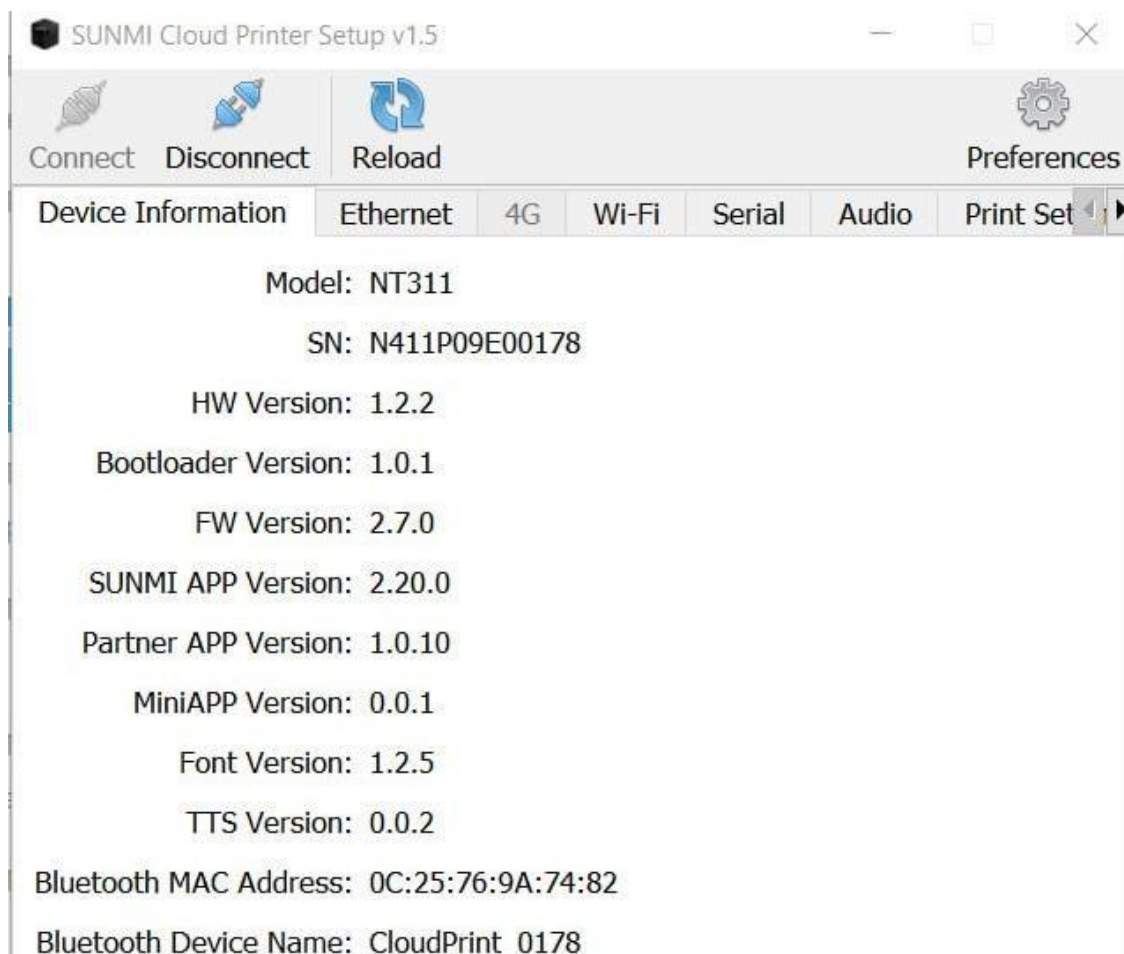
SUNMI Cloud Printer Setup v1.5

Connect Disconnect Reload Preferences

Device Information Ethernet 4G Wi-Fi Serial Audio Print Set

Model: NT311

SN: N411P09E00178

HW Version: 1.2.2

Bootloader Version: 1.0.1

FW Version: 2.7.0

SUNMI APP Version: 2.20.0

Partner APP Version: 1.0.10

MiniAPP Version: 0.0.1

Font Version: 1.2.5

TTS Version: 0.0.2

Bluetooth MAC Address: 0C:25:76:9A:74:82

Bluetooth Device Name: CloudPrint_0178